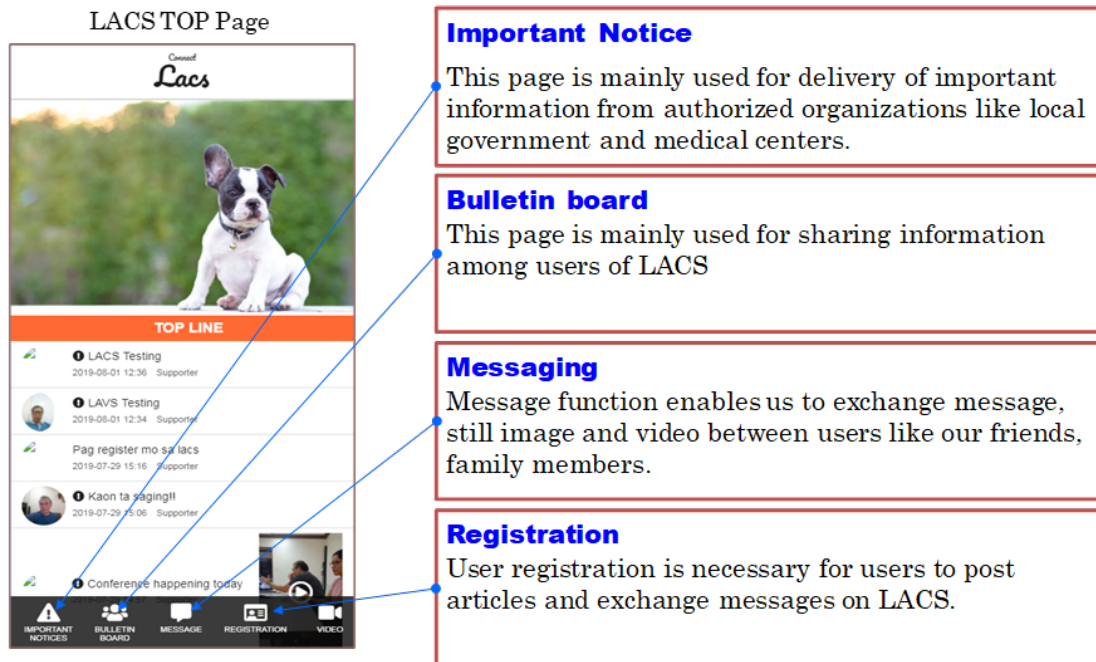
LACS TOP Page

Connect
Lacs

TOP LINE

LACS Testing
2019-08-01 12:36 Supporter

LAVS Testing
2019-08-01 12:34 Supporter

Pag register mo sa lacs
2019-07-29 15:16 Supporter

Kaon ta saging!!
2019-07-29 15:06 Supporter

Conference happening today

IMPORTANT NOTICES
BULLETIN BOARD
MESSAGE
REGISTRATION
VIDEO

Important Notice
This page is mainly used for delivery of important information from authorized organizations like local government and medical centers.

Bulletin board
This page is mainly used for sharing information among users of LACS

Messaging
Message function enables us to exchange message, still image and video between users like our friends, family members.

Registration
User registration is necessary for users to post articles and exchange messages on LACS.